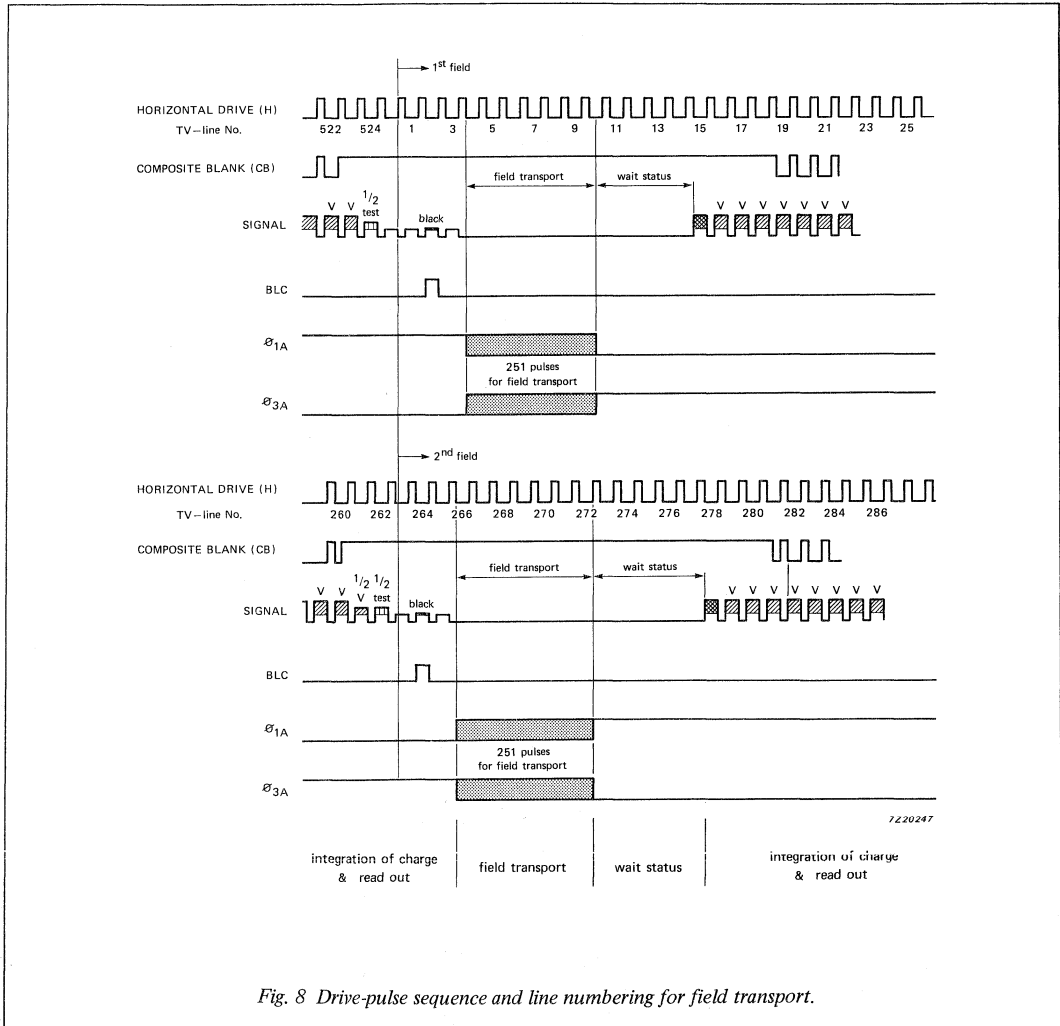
$1^{st}$ field

HORIZONTAL DRIVE (H)
TV–line No. 522 524 1 3 5 7 9 11 13 15 17 19 21 23 25

COMPOSITE BLANK (CB)

field transport
wait status

V V $^1/_2$ test
SIGNAL
black
V V V V V V V V

BLC

$Ø_{1A}$

251 pulses for field transport

$Ø_{3A}$

$2^{nd}$ field

HORIZONTAL DRIVE (H)
TV–line No. 260 262 264 266 268 270 272 274 276 278 280 282 284 286

COMPOSITE BLANK (CB)

field transport
wait status

V V $^1/_2$ V $^1/_2$ test
SIGNAL
black
V V V V V V V V

BLC

$Ø_{1A}$

251 pulses for field transport

$Ø_{3A}$

7Z20247

integration of charge & read out | field transport | wait status | integration of charge & read out

Fig. 8 Drive-pulse sequence and line numbering for field transport.